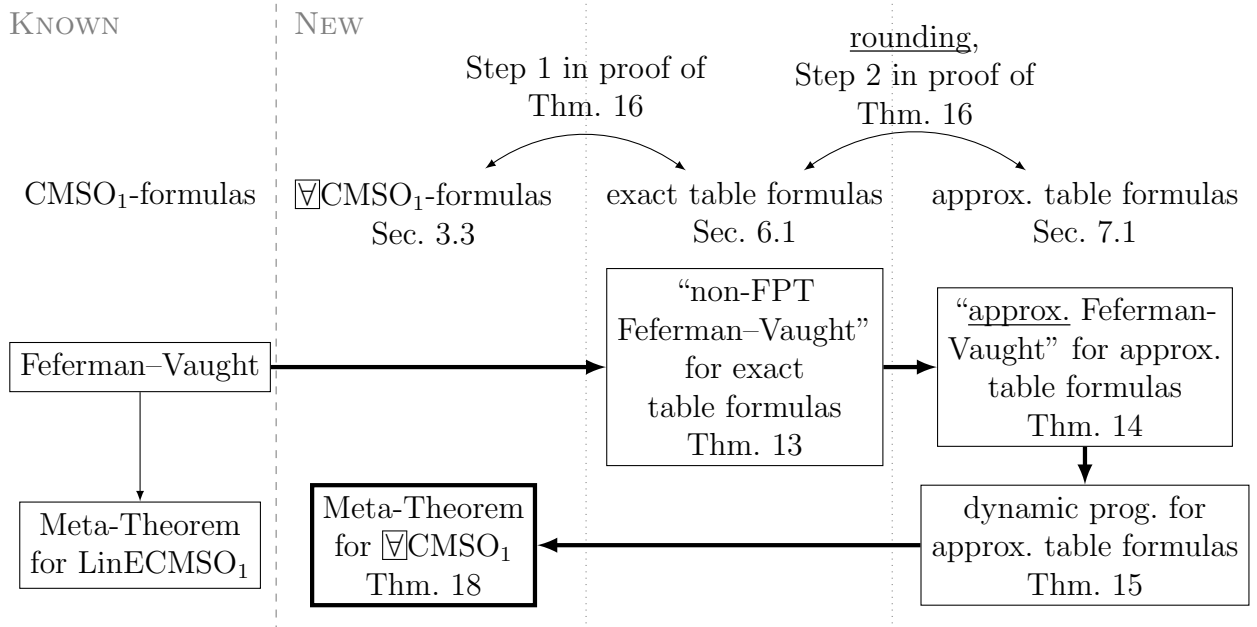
KNOWN

NEW

Step 1 in proof of Thm. 16

rounding, Step 2 in proof of Thm. 16

$\text{CMSO}_1$-formulas

$\boxed{\forall}\text{CMSO}_1$-formulas Sec. 3.3

exact table formulas Sec. 6.1

approx. table formulas Sec. 7.1

Feferman–Vaught

"non-FPT Feferman–Vaught" for exact table formulas Thm. 13

"approx. Feferman-Vaught" for approx. table formulas Thm. 14

Meta-Theorem for $\text{LinECMSO}_1$

Meta-Theorem for $\boxed{\forall}\text{CMSO}_1$ Thm. 18

dynamic prog. for approx. table formulas Thm. 15